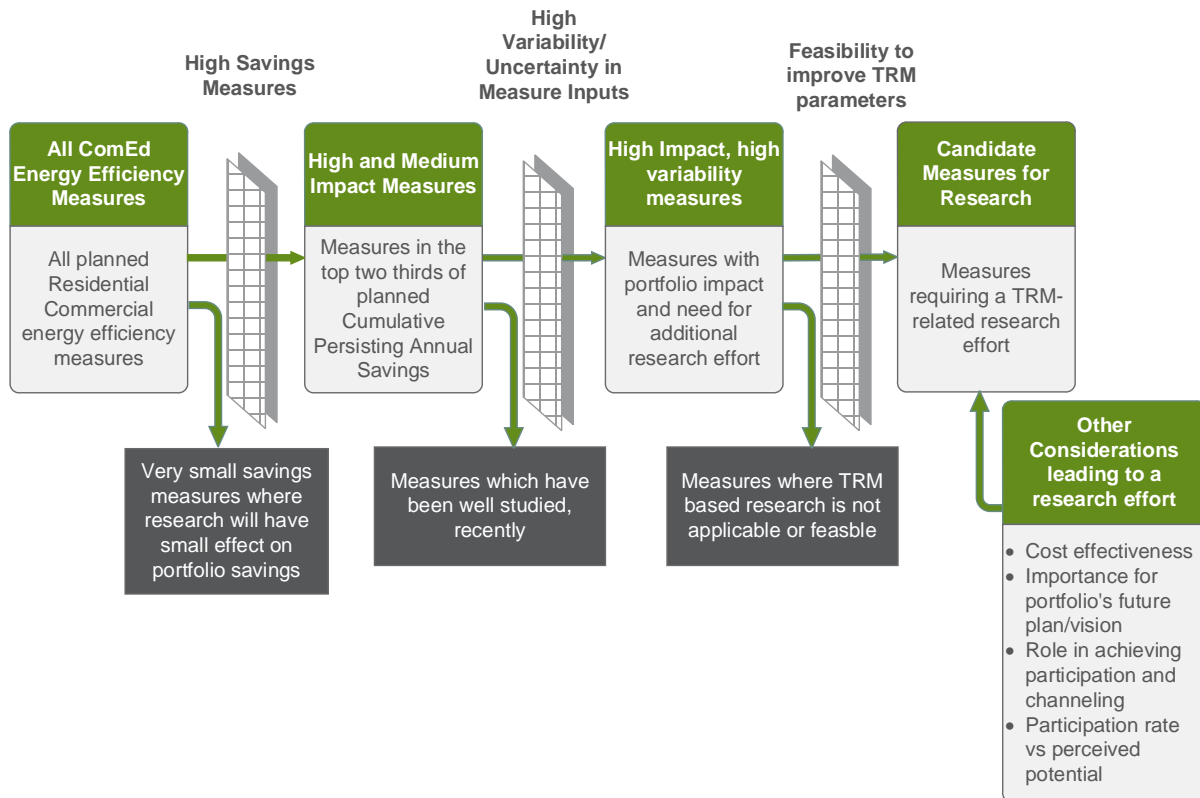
High Savings Measures

High Variability/ Uncertainty in Measure Inputs

Feasibility to improve TRM parameters

All ComEd Energy Efficiency Measures

All planned Residential Commercial energy efficiency measures

Very small savings measures where research will have small effect on portfolio savings

High and Medium Impact Measures

Measures in the top two thirds of planned Cumulative Persisting Annual Savings

Measures which have been well studied, recently

High Impact, high variability measures

Measures with portfolio impact and need for additional research effort

Measures where TRM based research is not applicable or feasble

Candidate Measures for Research

Measures requiring a TRM-related research effort

Other Considerations leading to a research effort

- Cost effectiveness
- Importance for portfolio's future plan/vision
- Role in achieving participation and channeling
- Participation rate vs perceived potential